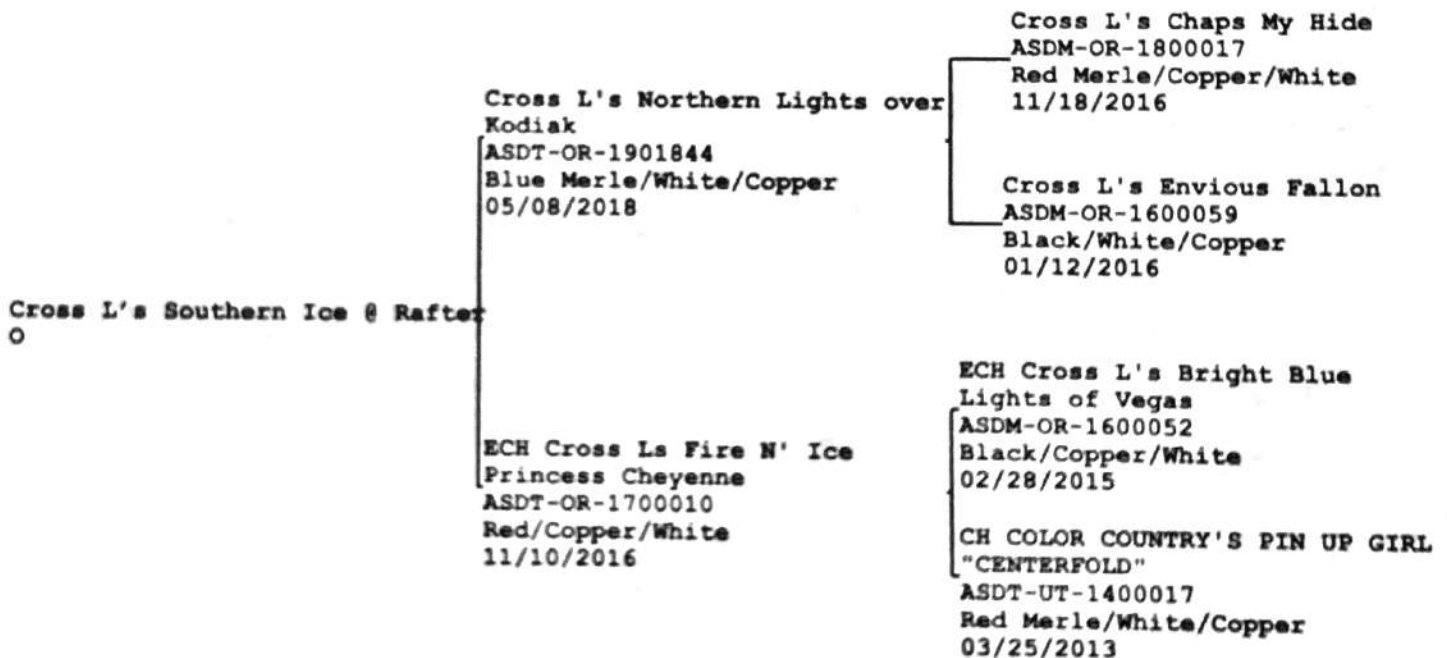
Cross L's Southern Ice @ Rafter O

Cross L's Northern Lights over Kodiak
ASDT-OR-1901844
Blue Merle/White/Copper
05/08/2018

Cross L's Chaps My Hide
ASDM-OR-1800017
Red Merle/Copper/White
11/18/2016

Cross L's Envious Fallon
ASDM-OR-1600059
Black/White/Copper
01/12/2016

ECH Cross Ls Fire N' Ice Princess Cheyenne
ASDT-OR-1700010
Red/Copper/White
11/10/2016

ECH Cross L's Bright Blue Lights of Vegas
ASDM-OR-1600052
Black/Copper/White
02/28/2015

CH COLOR COUNTRY'S PIN UP GIRL "CENTERFOLD"
ASDT-UT-1400017
Red Merle/White/Copper
03/25/2013